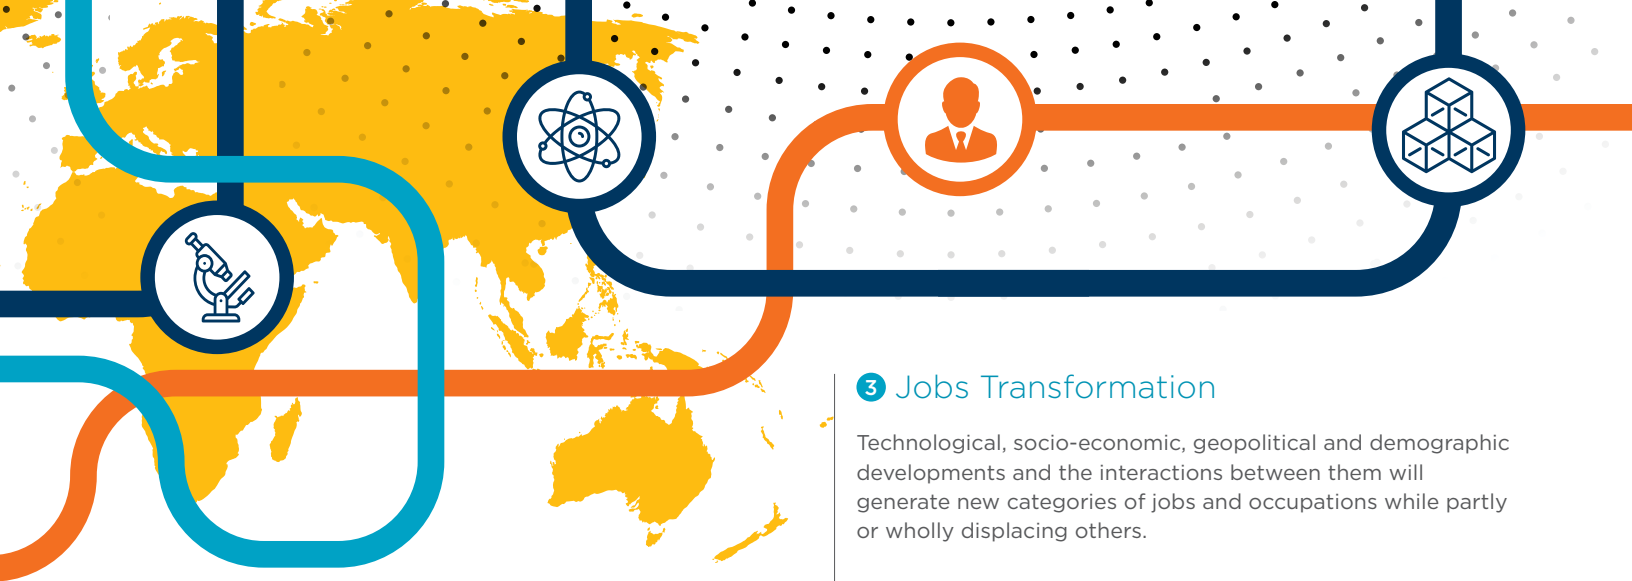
3 Jobs Transformation

Technological, socio-economic, geopolitical and demographic developments and the interactions between them will generate new categories of jobs and occupations while partly or wholly displacing others.